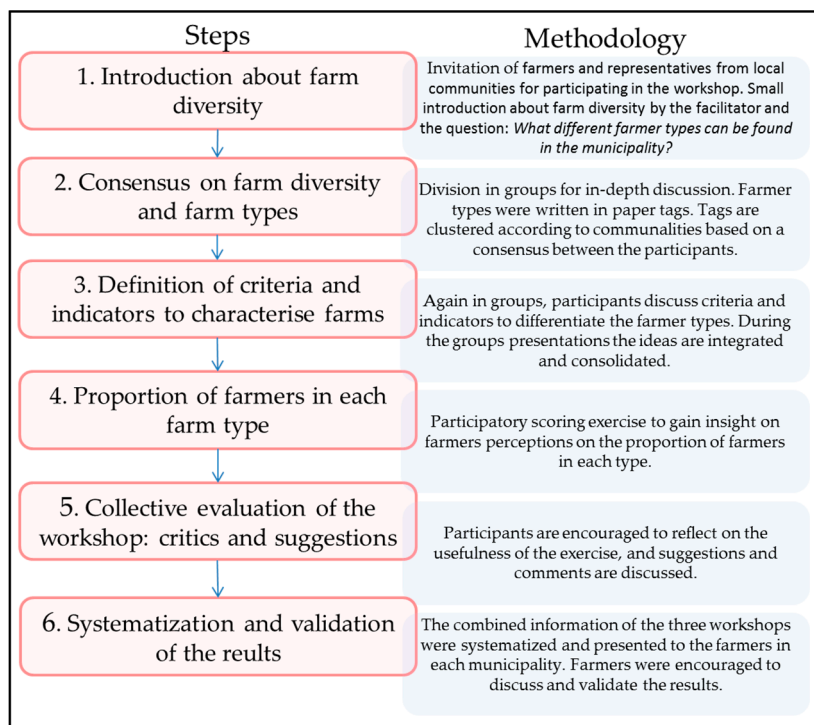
Steps

Methodology

1. Introduction about farm diversity

Invitation of farmers and representatives from local communities for participating in the workshop. Small introduction about farm diversity by the facilitator and the question: *What different farmer types can be found in the municipality?*

2. Consensus on farm diversity and farm types

Division in groups for in-depth discussion. Farmer types were written in paper tags. Tags are clustered according to communalities based on a consensus between the participants.

3. Definition of criteria and indicators to characterise farms

Again in groups, participants discuss criteria and indicators to differentiate the farmer types. During the groups presentations the ideas are integrated and consolidated.

4. Proportion of farmers in each farm type

Participatory scoring exercise to gain insight on farmers perceptions on the proportion of farmers in each type.

5. Collective evaluation of the workshop: critics and suggestions

Participants are encouraged to reflect on the usefulness of the exercise, and suggestions and comments are discussed.

6. Systematization and validation of the reults

The combined information of the three workshops were systematized and presented to the farmers in each municipality. Farmers were encouraged to discuss and validate the results.